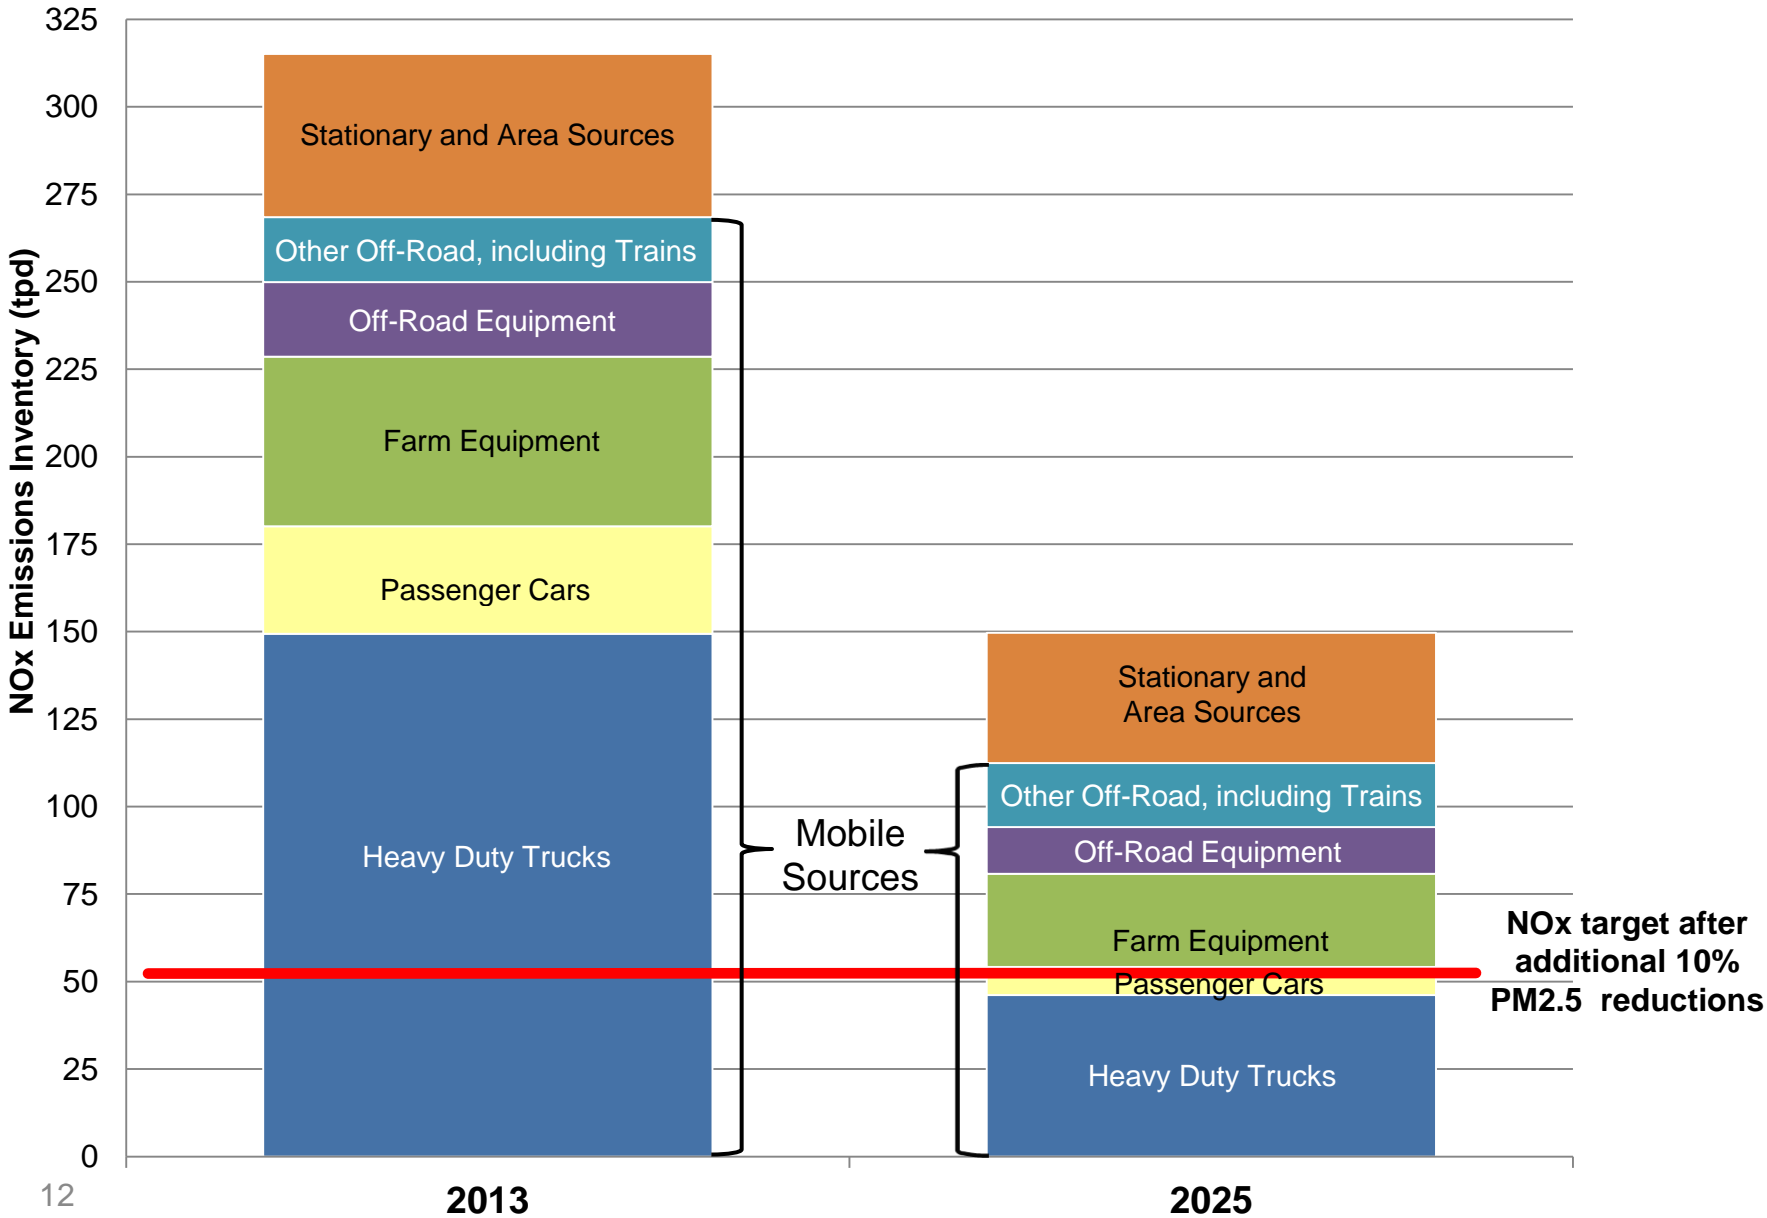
NOx Emissions Inventory (tpd)

325
300
275
250
225
200
175
150
125
100
75
50
25
0

Stationary and Area Sources
Other Off-Road, including Trains
Off-Road Equipment
Farm Equipment
Passenger Cars
Heavy Duty Trucks

Mobile Sources

Stationary and Area Sources
Other Off-Road, including Trains
Off-Road Equipment
Farm Equipment
Passenger Cars
Heavy Duty Trucks

NOx target after additional 10% PM2.5 reductions

12
2013
2025